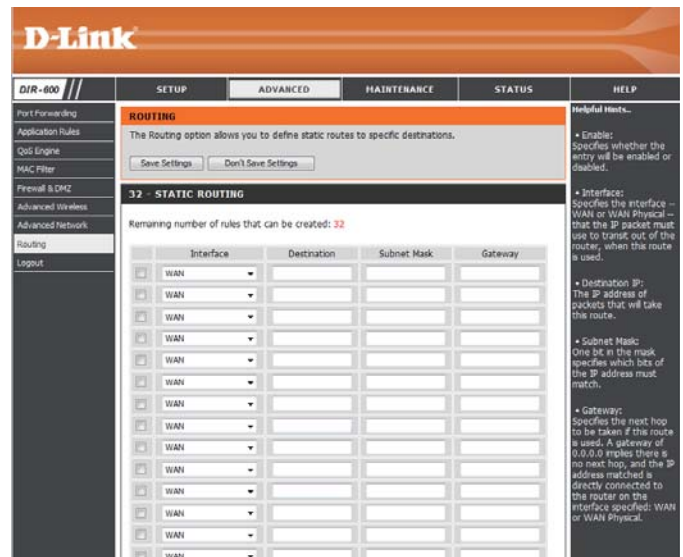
D-Link

DIR-600

SETUP | ADVANCED | MAINTENANCE | STATUS | HELP

Port Forwarding
Application Rules
QoS Engine
MAC Filter
Firewall & DMZ
Advanced Wireless
Advanced Network
Routing
Logout

ROUTING

The Routing option allows you to define static routes to specific destinations.

Save Settings | Don't Save Settings

32 - STATIC ROUTING

Remaining number of rules that can be created: 32

| | Interface | Destination | Subnet Mask | Gateway |
|---|---|---|---|---|
| | WAN | | | |
| | WAN | | | |
| | WAN | | | |
| | WAN | | | |
| | WAN | | | |
| | WAN | | | |
| | WAN | | | |
| | WAN | | | |
| | WAN | | | |
| | WAN | | | |
| | WAN | | | |
| | WAN | | | |
| | WAN | | | |
| | WAN | | | |

Helpful Hints..

• Enable:
Specifies whether the entry will be enabled or disabled.

• Interface:
Specifies the interface -- WAN or WAN Physical -- that the IP packet must use to transit out of the router, when this route is used.

• Destination IP:
The IP address of packets that will take this route.

• Subnet Mask:
One bit in the mask specifies which bits of the IP address must match.

• Gateway:
Specifies the next hop to be taken if this route is used. A gateway of 0.0.0.0 implies there is no next hop, and the IP address matched is directly connected to the router on the interface specified: WAN or WAN Physical.